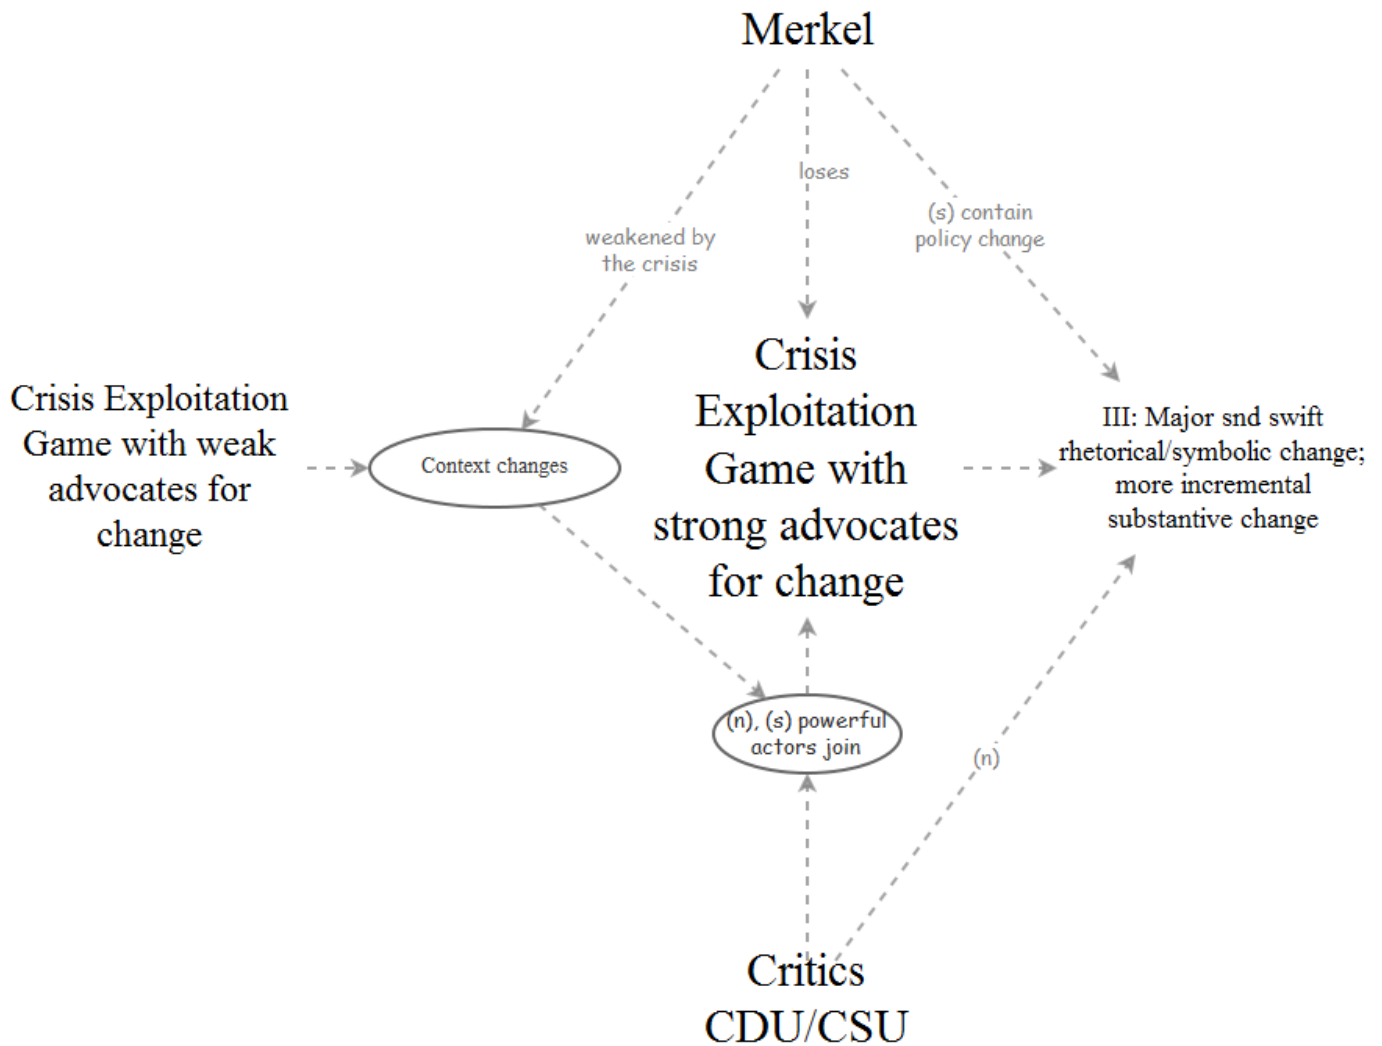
Merkel

weakened by the crisis

loses

(s) contain policy change

Crisis Exploitation Game with weak advocates for change

Context changes

Crisis Exploitation Game with strong advocates for change

III: Major snd swift rhetorical/symbolic change; more incremental substantive change

(n), (s) powerful actors join

(n)

Critics CDU/CSU